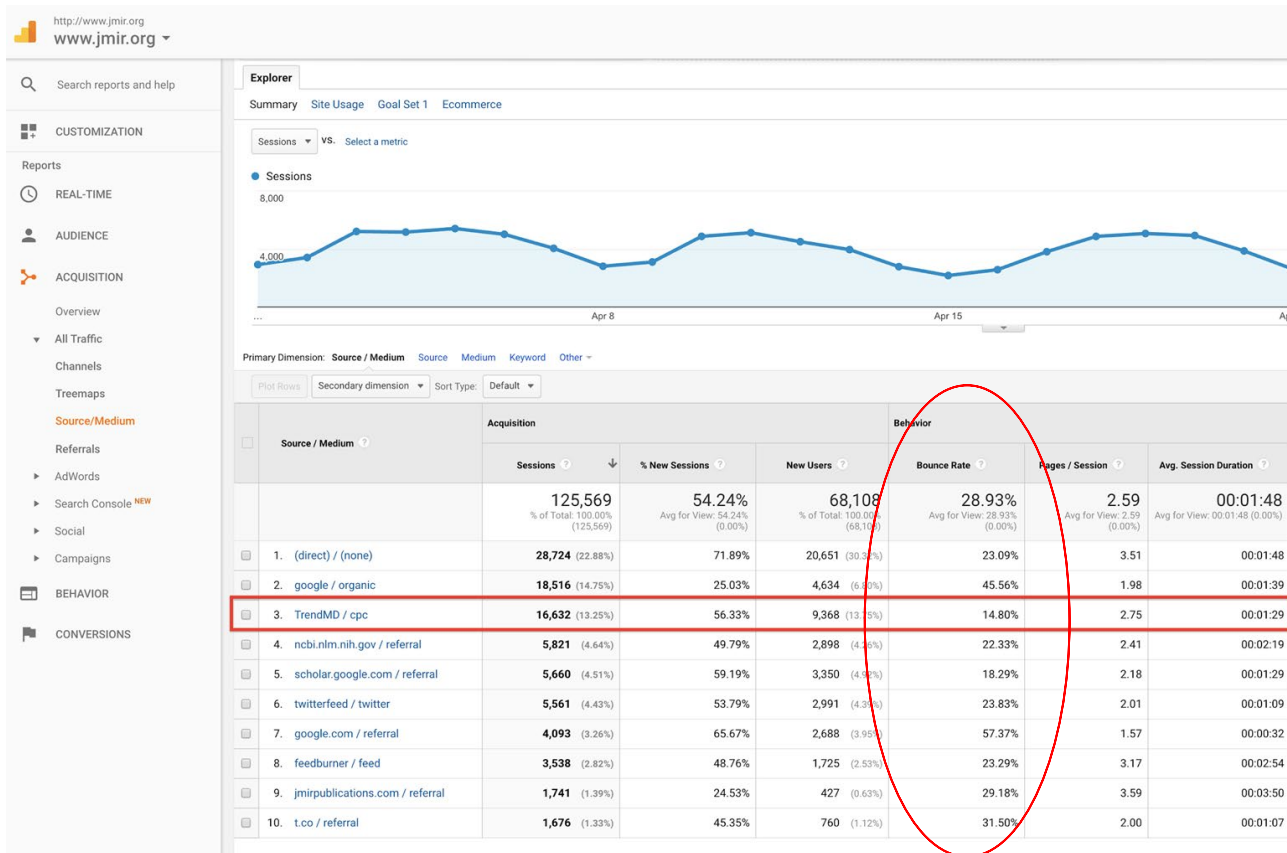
http://www.jmir.org
www.jmir.org

Search reports and help

CUSTOMIZATION

Reports

REAL-TIME

AUDIENCE

ACQUISITION

Overview

All Traffic

Channels

Treemaps

Source/Medium

Referrals

AdWords

Search Console NEW

Social

Campaigns

BEHAVIOR

CONVERSIONS

Explorer

Summary Site Usage Goal Set 1 Ecommerce

Sessions vs. Select a metric

Sessions

8,000

4,000

...

Apr 8

Apr 15

Primary Dimension: Source / Medium Source Medium Keyword Other

Plot Rows Secondary dimension Sort Type: Default

| | Source / Medium | Acquisition: Sessions | % New Sessions | New Users | Behavior: Bounce Rate | Pages / Session | Avg. Session Duration |
|---|---|---|---|---|---|---|---|
| | | 125,569 % of Total: 100.00% (125,569) | 54.24% Avg for View: 54.24% (0.00%) | 68,108 % of Total: 100.00% (68,10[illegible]) | 28.93% Avg for View: 28.93% (0.00%) | 2.59 Avg for View: 2.59 (0.00%) | 00:01:48 Avg for View: 00:01:48 (0.00%) |
| | 1. (direct) / (none) | 28,724 (22.88%) | 71.89% | 20,651 (30.3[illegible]%) | 23.09% | 3.51 | 00:01:48 |
| | 2. google / organic | 18,516 (14.75%) | 25.03% | 4,634 (6.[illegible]%) | 45.56% | 1.98 | 00:01:39 |
| | 3. TrendMD / cpc | 16,632 (13.25%) | 56.33% | 9,368 (13.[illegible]%) | 14.80% | 2.75 | 00:01:29 |
| | 4. ncbi.nlm.nih.gov / referral | 5,821 (4.64%) | 49.79% | 2,898 (4.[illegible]%) | 22.33% | 2.41 | 00:02:19 |
| | 5. scholar.google.com / referral | 5,660 (4.51%) | 59.19% | 3,350 (4.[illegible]%) | 18.29% | 2.18 | 00:01:29 |
| | 6. twitterfeed / twitter | 5,561 (4.43%) | 53.79% | 2,991 (4.3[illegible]%) | 23.83% | 2.01 | 00:01:09 |
| | 7. google.com / referral | 4,093 (3.26%) | 65.67% | 2,688 (3.95%) | 57.37% | 1.57 | 00:00:32 |
| | 8. feedburner / feed | 3,538 (2.82%) | 48.76% | 1,725 (2.53%) | 23.29% | 3.17 | 00:02:54 |
| | 9. jmirpublications.com / referral | 1,741 (1.39%) | 24.53% | 427 (0.63%) | 29.18% | 3.59 | 00:03:50 |
| | 10. t.co / referral | 1,676 (1.33%) | 45.35% | 760 (1.12%) | 31.50% | 2.00 | 00:01:07 |